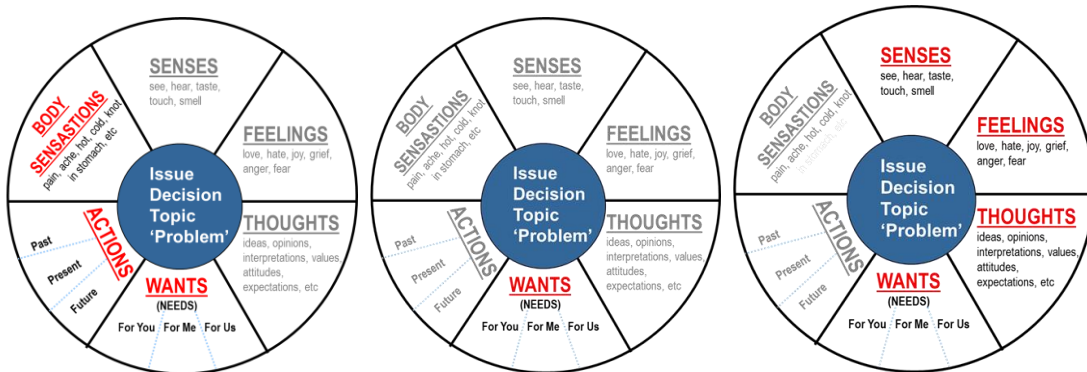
BODY SENSASTIONS
pain, ache, hot, cold, knot, in stomach, etc

SENSES
see, hear, taste, touch, smell

FEELINGS
love, hate, joy, grief, anger, fear

Issue
Decision
Topic
'Problem'

THOUGHTS
ideas, opinions, interpretations, values, attitudes, expectations, etc

ACTIONS
Past
Present
Future

WANTS
(NEEDS)
For You For Me For Us

BODY SENSASTIONS
pain, ache, hot, cold, knot, in stomach, etc

SENSES
see, hear, taste, touch, smell

FEELINGS
love, hate, joy, grief, anger, fear

Issue
Decision
Topic
'Problem'

THOUGHTS
ideas, opinions, interpretations, values, attitudes, expectations, etc

ACTIONS
Past
Present
Future

WANTS
(NEEDS)
For You For Me For Us

BODY SENSASTIONS
pain, ache, hot, cold, knot, in stomach, etc

SENSES
see, hear, taste, touch, smell

FEELINGS
love, hate, joy, grief, anger, fear

Issue
Decision
Topic
'Problem'

THOUGHTS
ideas, opinions, interpretations, values, attitudes, expectations, etc

ACTIONS
Past
Present
Future

WANTS
(NEEDS)
For You For Me For Us